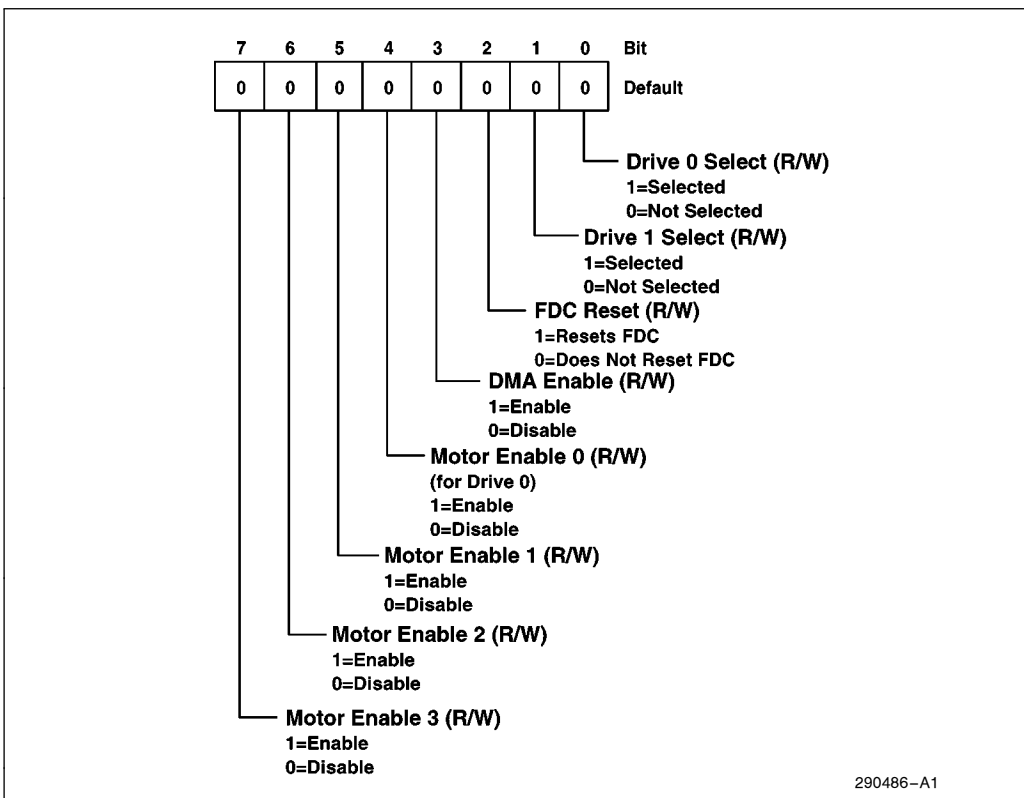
| 7 | 6 | 5 | 4 | 3 | 2 | 1 | 0 | Bit |
|---|---|---|---|---|---|---|---|---|
| 0 | 0 | 0 | 0 | 0 | 0 | 0 | 0 | Default |

Drive 0 Select (R/W)
1=Selected
0=Not Selected

Drive 1 Select (R/W)
1=Selected
0=Not Selected

FDC Reset (R/W)
1=Resets FDC
0=Does Not Reset FDC

DMA Enable (R/W)
1=Enable
0=Disable

Motor Enable 0 (R/W)
(for Drive 0)
1=Enable
0=Disable

Motor Enable 1 (R/W)
1=Enable
0=Disable

Motor Enable 2 (R/W)
1=Enable
0=Disable

Motor Enable 3 (R/W)
1=Enable
0=Disable

290486–A1